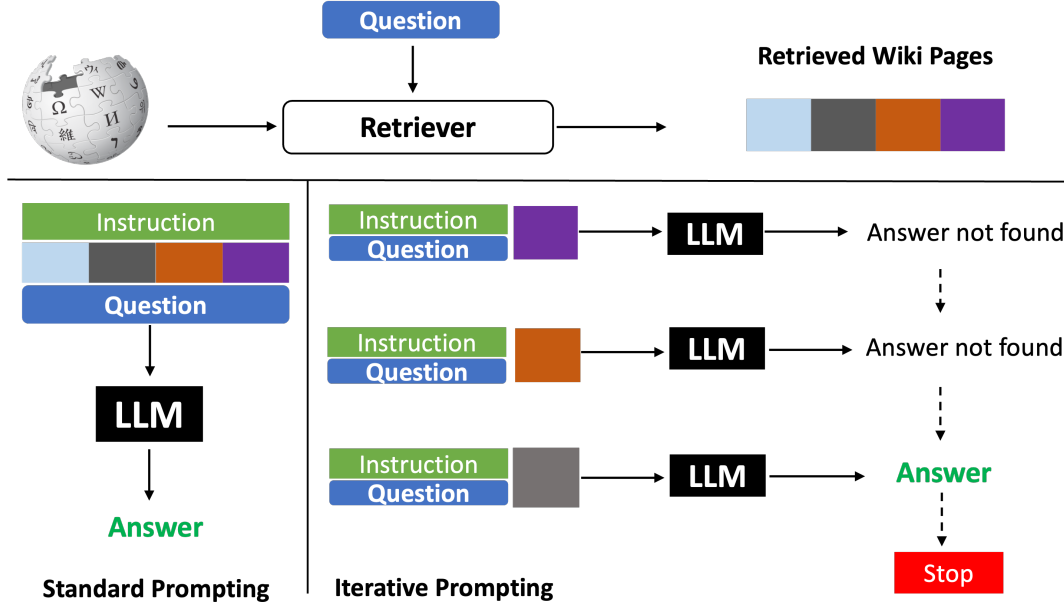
Question

Retriever

Retrieved Wiki Pages

Instruction

Question

LLM

Answer

Standard Prompting

Instruction
Question

LLM

Answer not found

Instruction
Question

LLM

Answer not found

Instruction
Question

LLM

Answer

Stop

Iterative Prompting